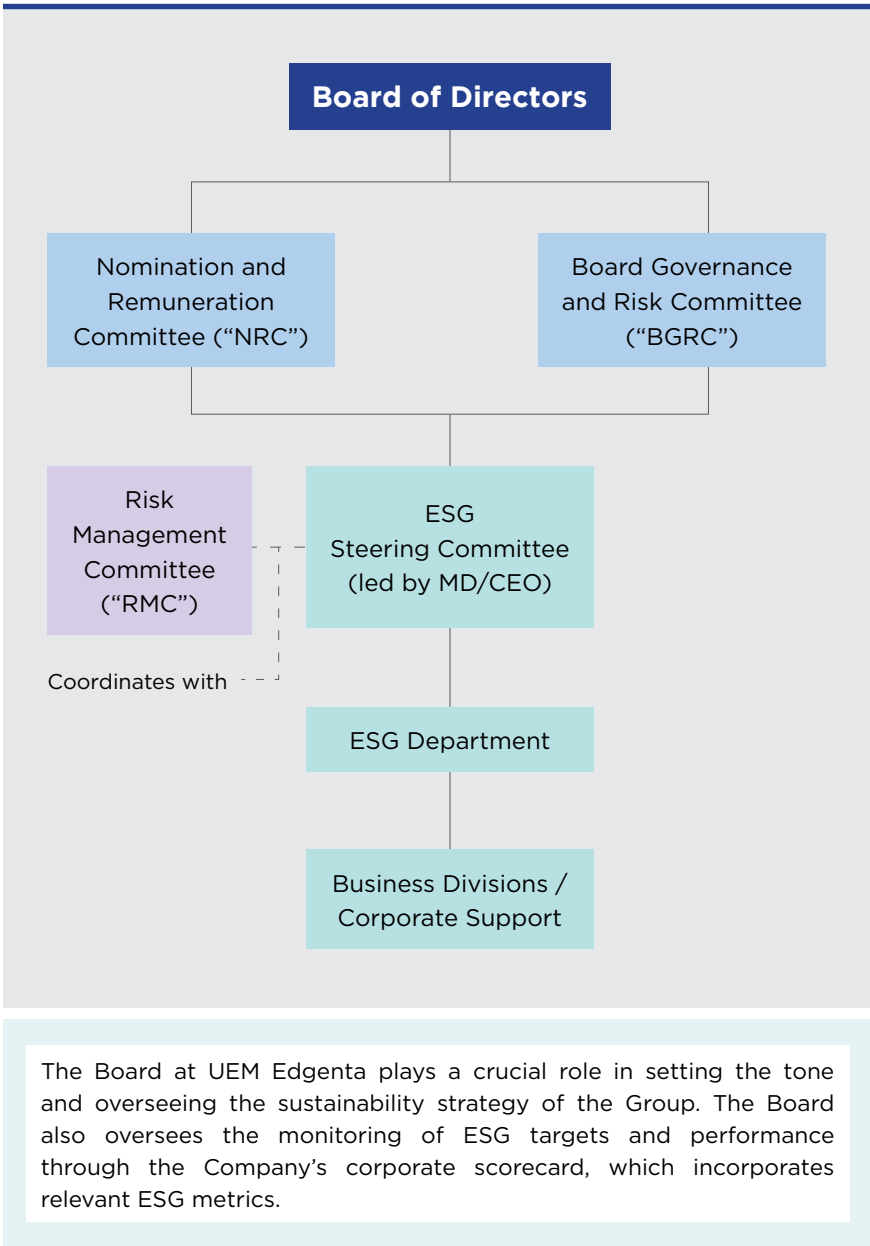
Board of Directors

Nomination and Remuneration Committee (“NRC”)

Board Governance and Risk Committee (“BGRC”)

Risk Management Committee (“RMC”)

ESG Steering Committee (led by MD/CEO)

Coordinates with

ESG Department

Business Divisions / Corporate Support

The Board at UEM Edgenta plays a crucial role in setting the tone and overseeing the sustainability strategy of the Group. The Board also oversees the monitoring of ESG targets and performance through the Company’s corporate scorecard, which incorporates relevant ESG metrics.